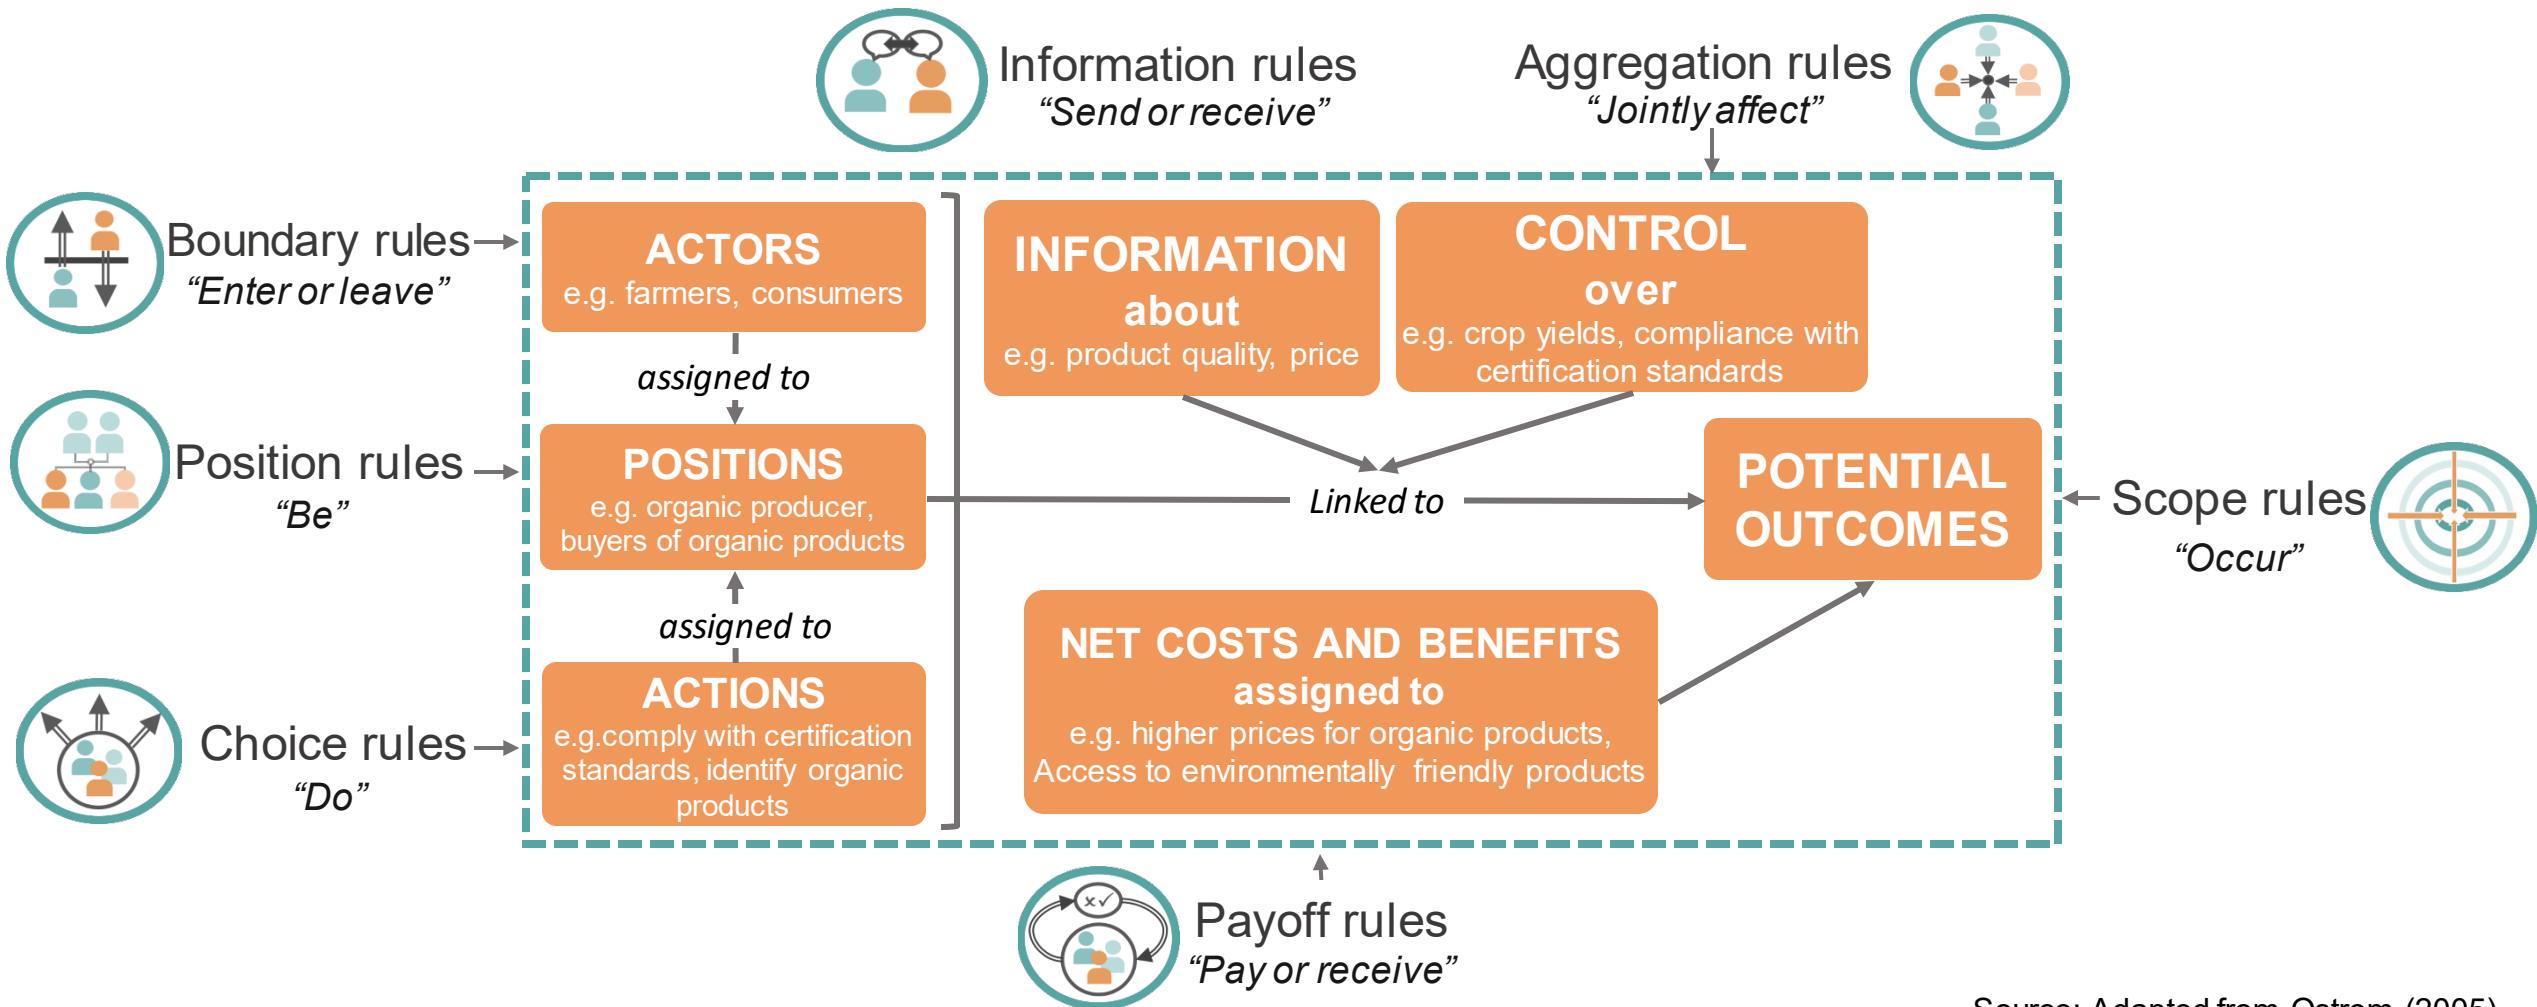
Information rules
"Send or receive"

Aggregation rules
"Jointly affect"

Boundary rules
"Enter or leave"

ACTORS
e.g. farmers, consumers

assigned to

Position rules
"Be"

POSITIONS
e.g. organic producer, buyers of organic products

assigned to

Choice rules
"Do"

ACTIONS
e.g.comply with certification standards, identify organic products

INFORMATION
about
e.g. product quality, price

CONTROL
over
e.g. crop yields, compliance with certification standards

Linked to

POTENTIAL OUTCOMES

Scope rules
"Occur"

NET COSTS AND BENEFITS
assigned to
e.g. higher prices for organic products, Access to environmentally friendly products

Payoff rules
"Pay or receive"

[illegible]